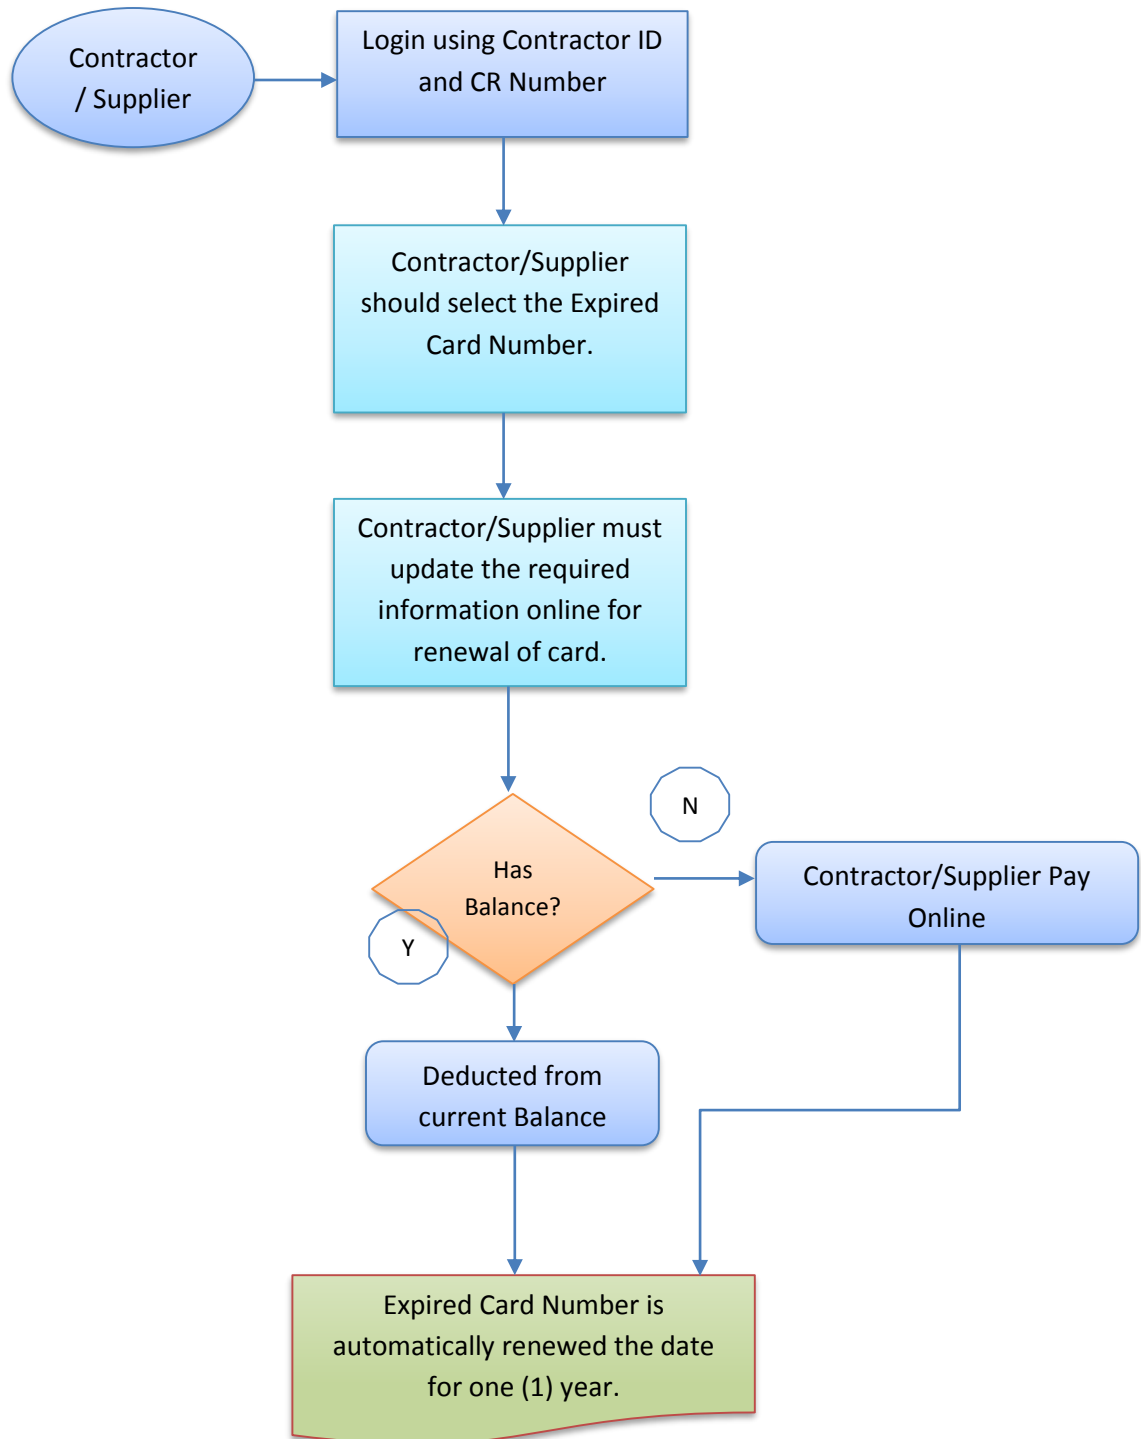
Contractor / Supplier

Login using Contractor ID and CR Number

Contractor/Supplier should select the Expired Card Number.

Contractor/Supplier must update the required information online for renewal of card.

N

Has Balance?

Y

Contractor/Supplier Pay Online

Deducted from current Balance

Expired Card Number is automatically renewed the date for one (1) year.